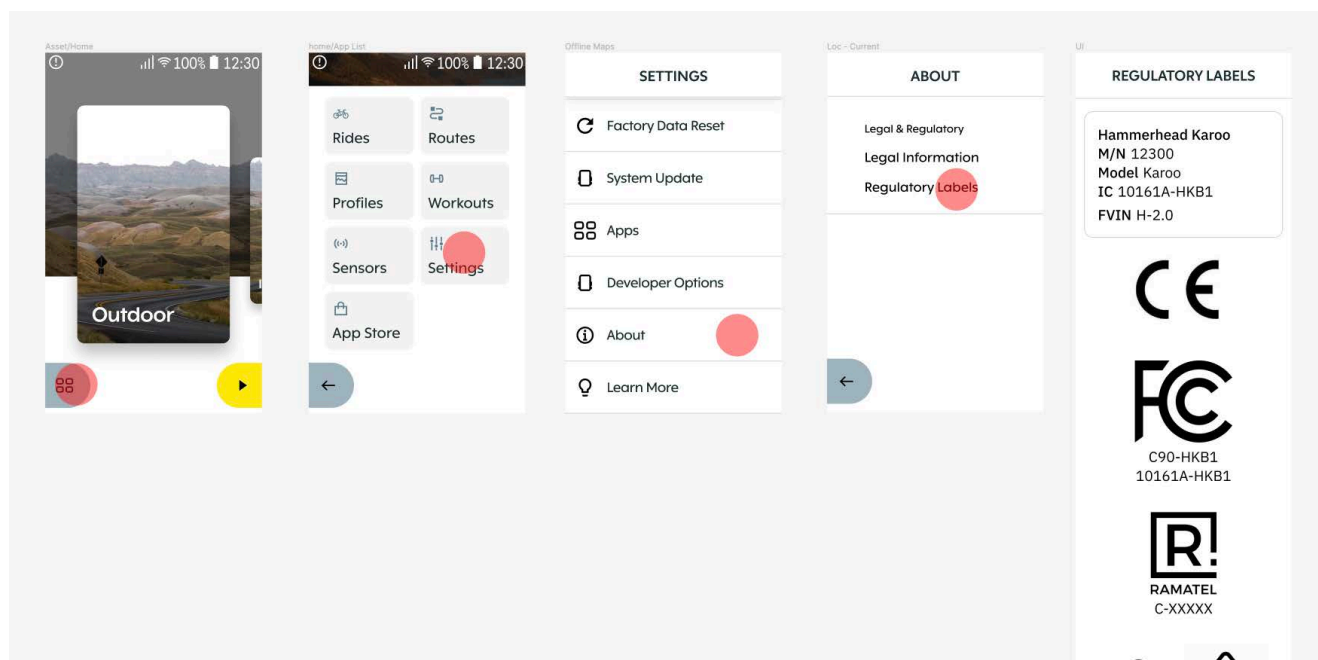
Asset/Home

100% 12:30

Outdoor

home/App List

100% 12:30

Rides

Routes

Profiles

Workouts

Sensors

Settings

App Store

Offline Maps

SETTINGS

Factory Data Reset

System Update

Apps

Developer Options

About

Learn More

Loc - Current

ABOUT

Legal & Regulatory

Legal Information

Regulatory Labels

UI

REGULATORY LABELS

Hammerhead Karoo
M/N 12300
Model Karoo
IC 10161A-HKB1
FVIN H-2.0

CE

FC

C90-HKB1
10161A-HKB1

R!

RAMATEL
C-XXXXX